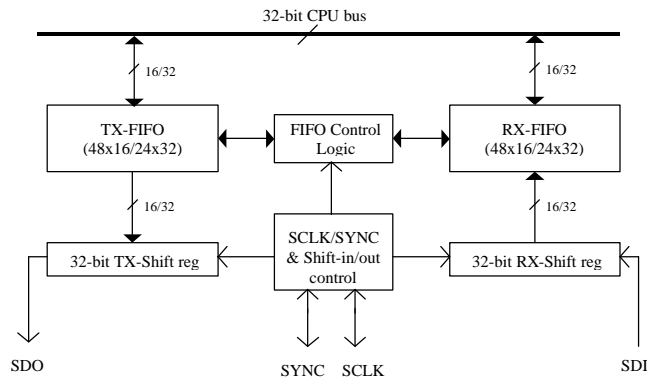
32-bit CPU bus

16/32

16/32

TX-FIFO
(48x16/24x32)

FIFO Control
Logic

RX-FIFO
(48x16/24x32)

16/32

16/32

32-bit TX-Shift reg

SCLK/SYNC
& Shift-in/out
control

32-bit RX-Shift reg

SDO

SYNC

SCLK

SDI